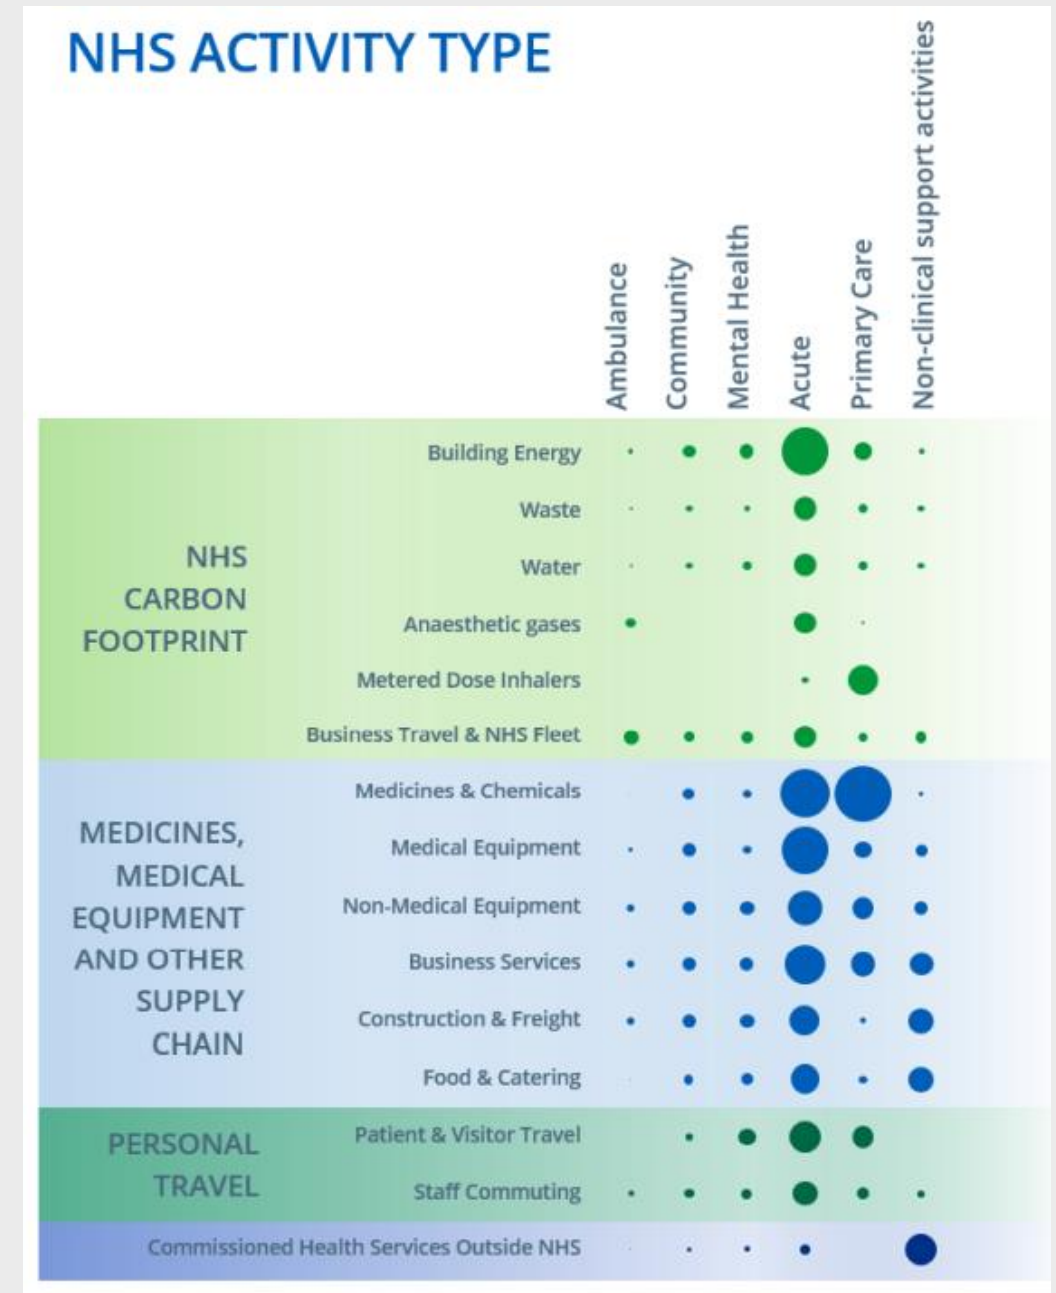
NHS ACTIVITY TYPE

Ambulance
Community
Mental Health
Acute
Primary Care
Non-clinical support activities

NHS CARBON FOOTPRINT

Building Energy
Waste
Water
Anaesthetic gases
Metered Dose Inhalers
Business Travel & NHS Fleet

MEDICINES, MEDICAL EQUIPMENT AND OTHER SUPPLY CHAIN

Medicines & Chemicals
Medical Equipment
Non-Medical Equipment
Business Services
Construction & Freight
Food & Catering

PERSONAL TRAVEL

Patient & Visitor Travel
Staff Commuting

Commissioned Health Services Outside NHS